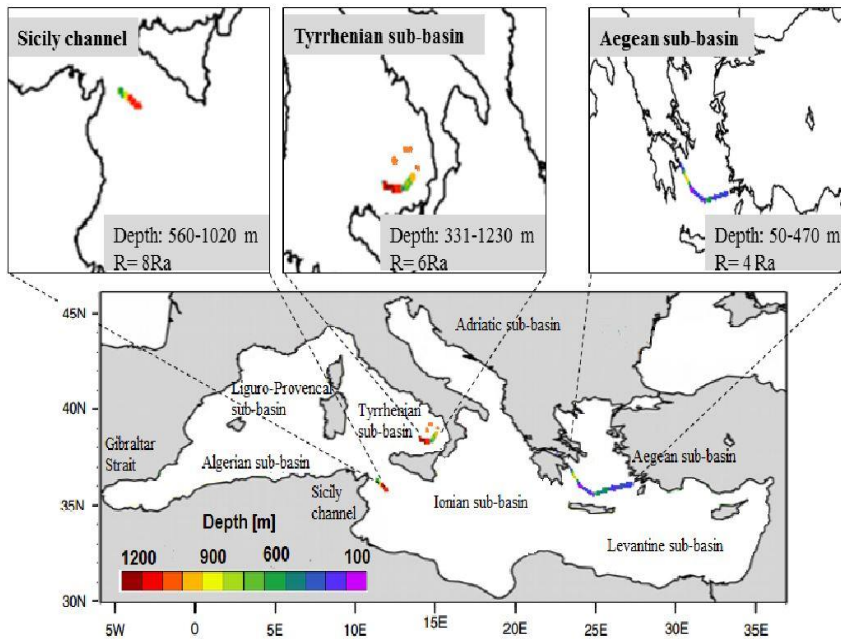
Sicily channel

Depth: 560-1020 m
R= 8Ra

Tyrrhenian sub-basin

Depth: 331-1230 m
R= 6Ra

Aegean sub-basin

Depth: 50-470 m
R= 4 Ra

45N
40N
35N
30N

Adriatic sub-basin

Liguro-Provencal sub-basin

Tyrrhenian sub-basin

Gibraltar Strait

Algerian sub-basin

Sicily channel

Ionian sub-basin

Aegean sub-basin

Levantine sub-basin

Depth [m]

1200 900 600 100

5W 0 5E 10E 15E 20E 25E 30E 35E